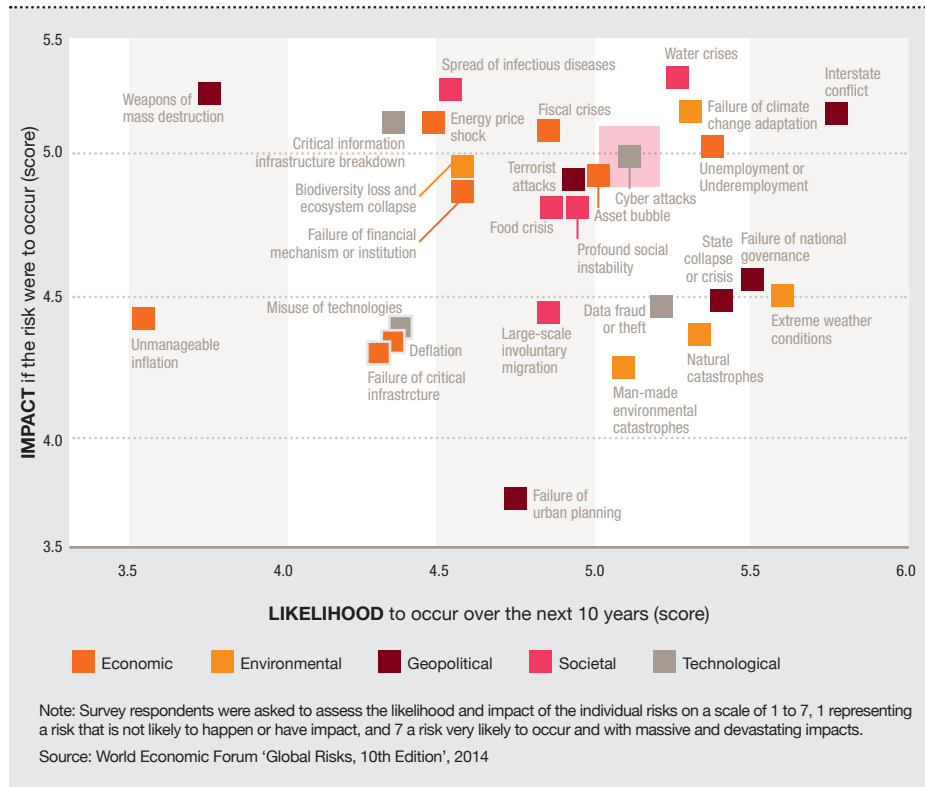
5.5

5.0

4.5

4.0

3.5

IMPACT if the risk were to occur (score)

Weapons of mass destruction

Spread of infectious diseases

Water crises

Interstate conflict

Energy price shock

Fiscal crises

Failure of climate change adaptation

Critical information infrastructure breakdown

Terrorist attacks

Unemployment or Underemployment

Biodiversity loss and ecosystem collapse

Cyber attacks

Asset bubble

Failure of financial mechanism or institution

Food crisis

Profound social instability

State collapse or crisis

Failure of national governance

Misuse of technologies

Data fraud or theft

Extreme weather conditions

Unmanageable inflation

Deflation

Large-scale involuntary migration

Natural catastrophes

Failure of critical infrastrcture

Man-made environmental catastrophes

Failure of urban planning

3.5 4.0 4.5 5.0 5.5 6.0

LIKELIHOOD to occur over the next 10 years (score)

Economic Environmental Geopolitical Societal Technological

Note: Survey respondents were asked to assess the likelihood and impact of the individual risks on a scale of 1 to 7, 1 representing a risk that is not likely to happen or have impact, and 7 a risk very likely to occur and with massive and devastating impacts.

Source: World Economic Forum 'Global Risks, 10th Edition', 2014